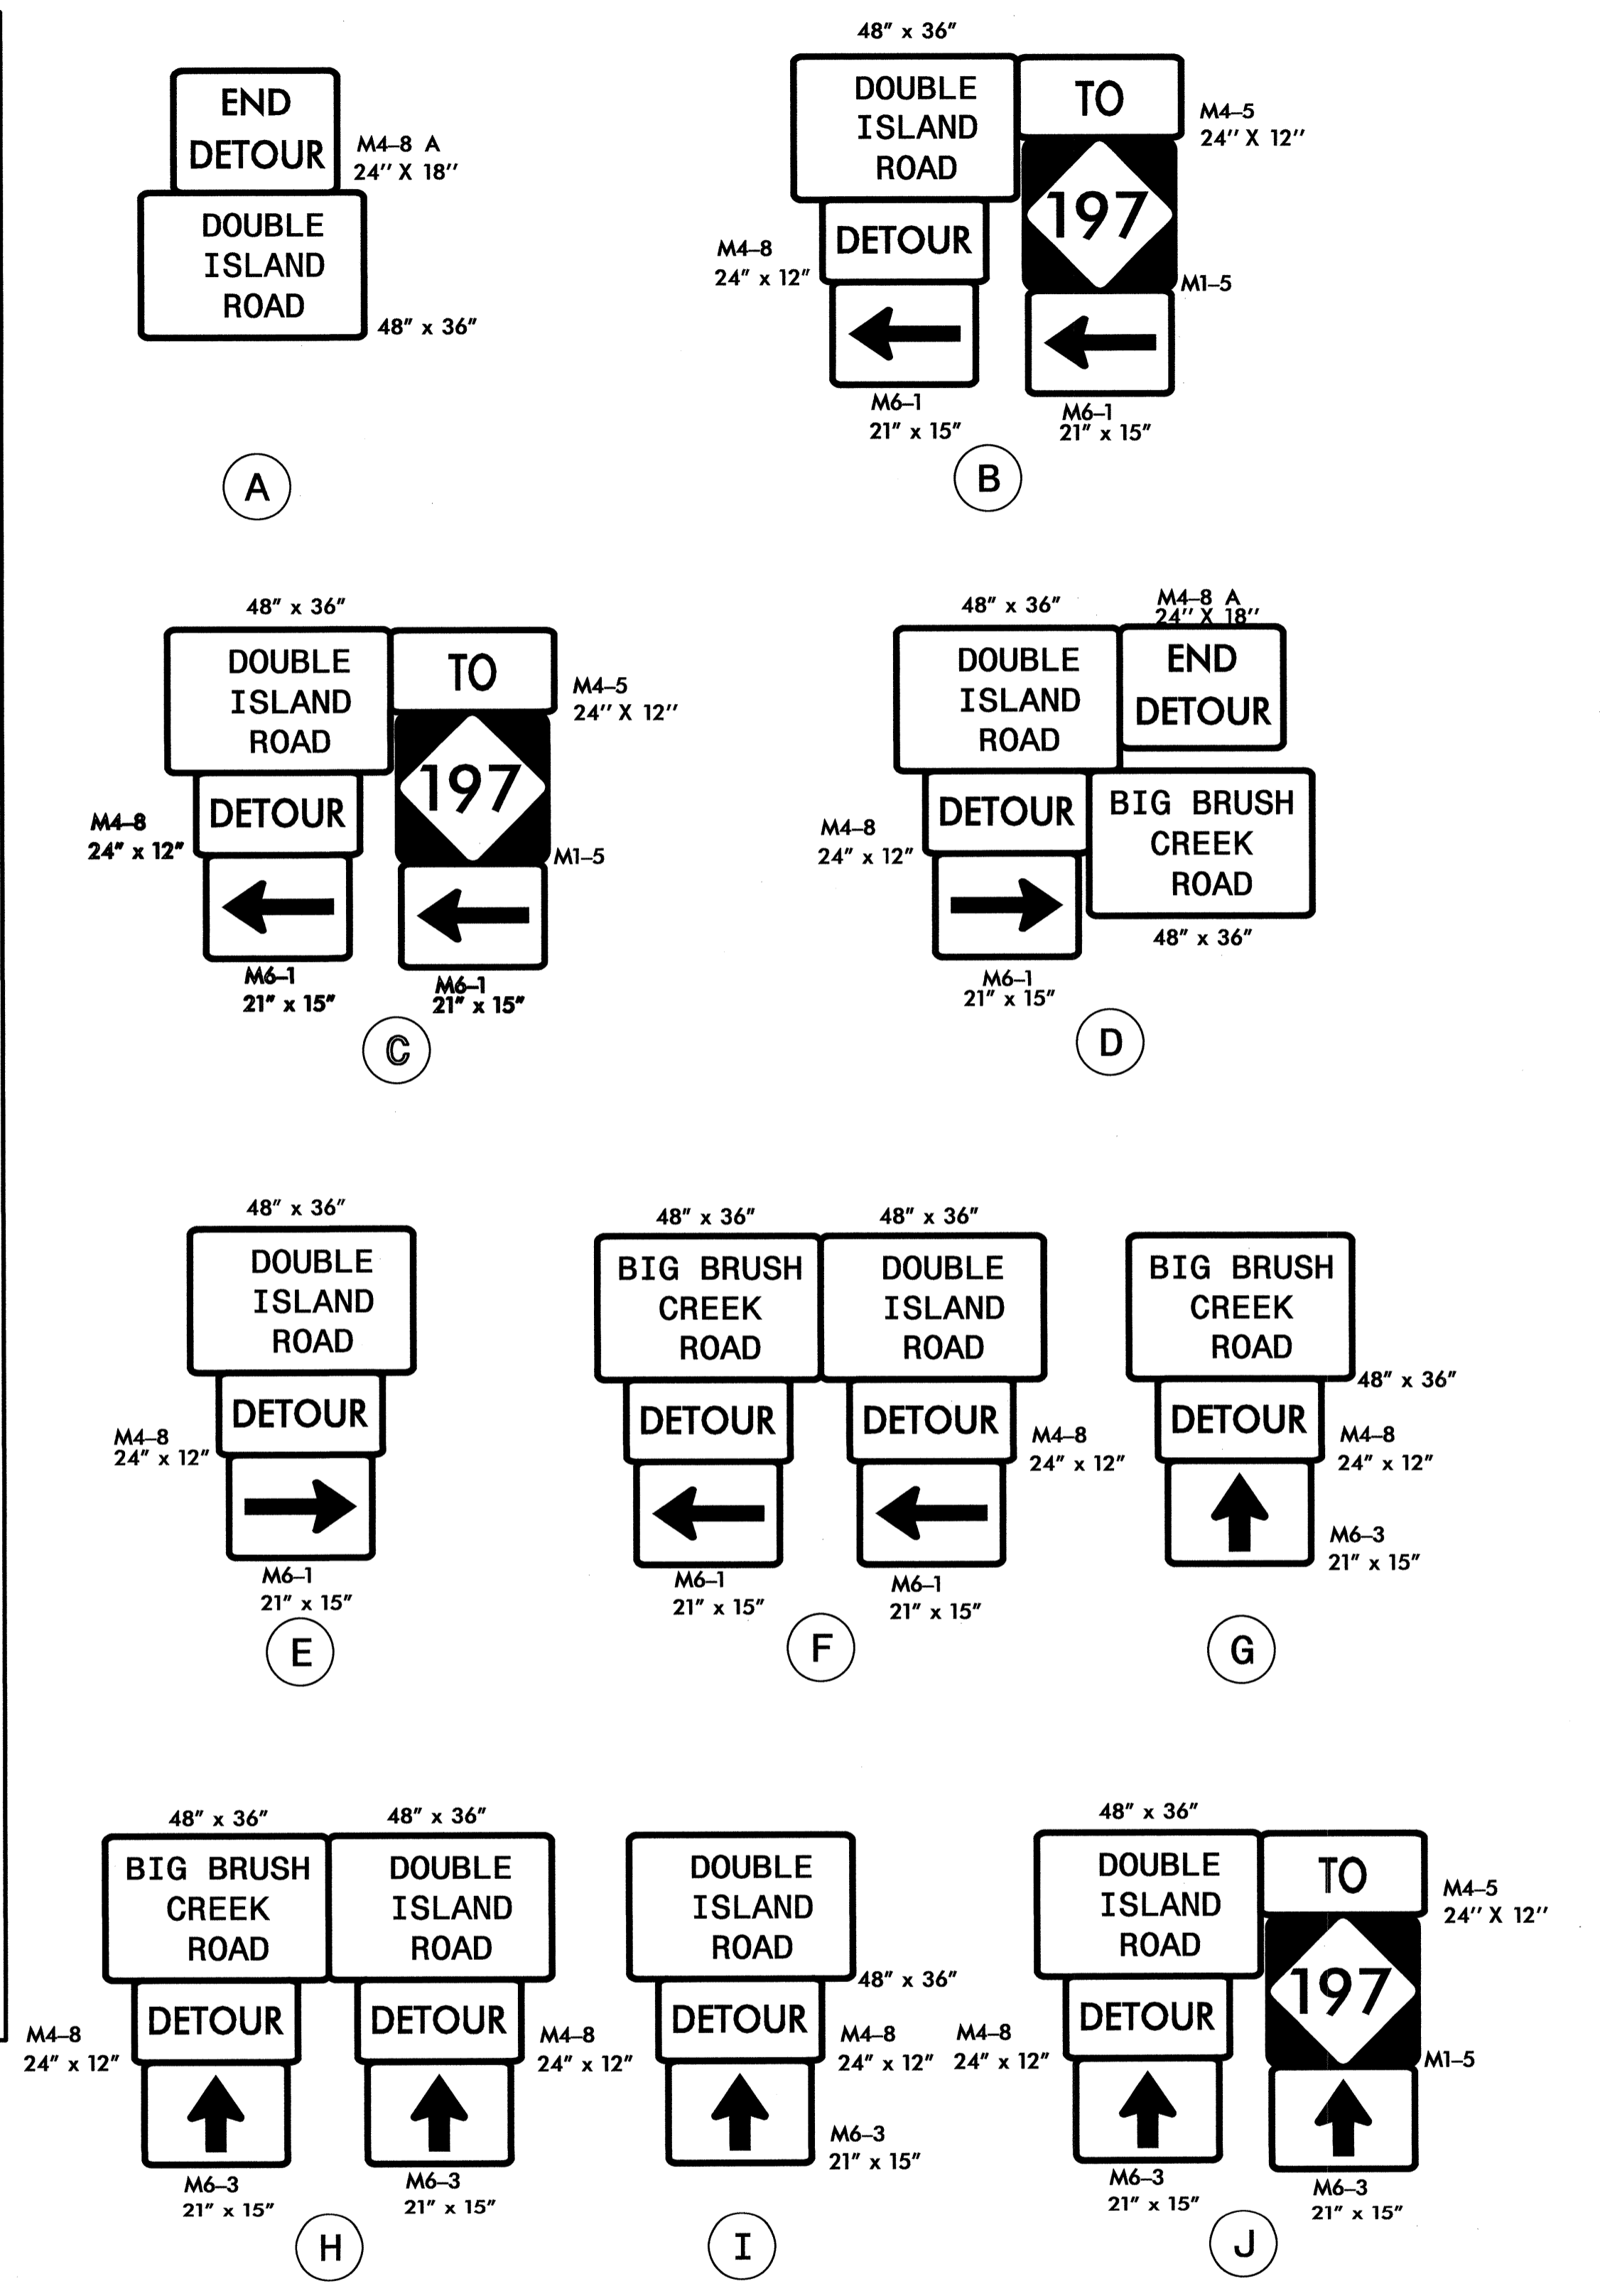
END DETOUR

M4–8 A
24″ X 18″

DOUBLE ISLAND ROAD

48″ x 36″

A

48″ x 36″

DOUBLE ISLAND ROAD

TO

M4–5
24″ X 12″

197

M4–8
24″ x 12″

DETOUR

M1–5

M6–1
21″ x 15″

M6–1
21″ x 15″

B

48″ x 36″

DOUBLE ISLAND ROAD

TO

M4–5
24″ X 12″

197

DETOUR

M4–8
24″ x 12″

M1–5

M6–1
21″ x 15″

M6–1
21″ x 15″

C

48″ x 36″

M4–8 A
24″ X 18″

DOUBLE ISLAND ROAD

END DETOUR

DETOUR

BIG BRUSH CREEK ROAD

M4–8
24″ x 12″

48″ x 36″

M6–1
21″ x 15″

D

48″ x 36″

DOUBLE ISLAND ROAD

DETOUR

M4–8
24″ x 12″

M6–1
21″ x 15″

E

48″ x 36″

48″ x 36″

BIG BRUSH CREEK ROAD

DOUBLE ISLAND ROAD

DETOUR

DETOUR

M4–8
24″ x 12″

M6–1
21″ x 15″

M6–1
21″ x 15″

F

BIG BRUSH CREEK ROAD

48″ x 36″

DETOUR

M4–8
24″ x 12″

M6–3
21″ x 15″

G

48″ x 36″

48″ x 36″

BIG BRUSH CREEK ROAD

DOUBLE ISLAND ROAD

DETOUR

DETOUR

M4–8
24″ x 12″

M4–8
24″ x 12″

M6–3
21″ x 15″

M6–3
21″ x 15″

H

DOUBLE ISLAND ROAD

48″ x 36″

DETOUR

M4–8
24″ x 12″

M6–3
21″ x 15″

I

48″ x 36″

DOUBLE ISLAND ROAD

TO

M4–5
24″ X 12″

197

M4–8
24″ x 12″

DETOUR

M1–5

M6–3
21″ x 15″

M6–3
21″ x 15″

J